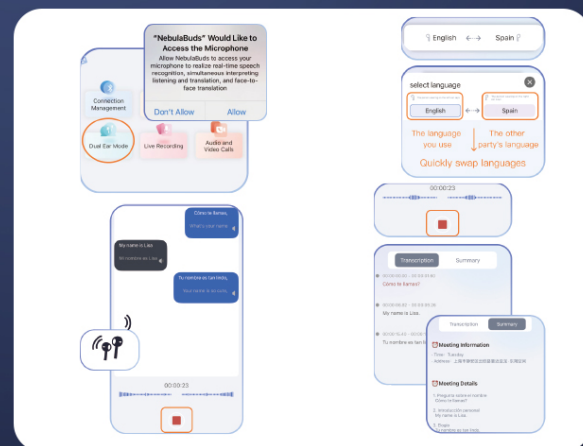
"NebulaBuds" Would Like to Access the Microphone

Allow NebulaBuds to access your microphone to realize real-time speech recognition, simultaneous interpreting listening and translation, and face-to-face translation

Don't Allow

Allow

Connection Management

Dual Ear Mode

Live Recording

Audio and Video Calls

English

Spain

select language

English

Spain

The language you use

The other party's language

Quickly swap languages

00:00:23

¿Cómo te llamas?

What's your name

My name is Lisa.

Mi nombre es Lisa.

Tu nombre es tan lindo.

Your name is so lovely.

00:00:23

Transcription

Summary

¿Cómo te llamas?

My name is Lisa.

Tu nombre es tan lindo.

Transcription

Summary

Meeting Information

Meeting Details

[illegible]